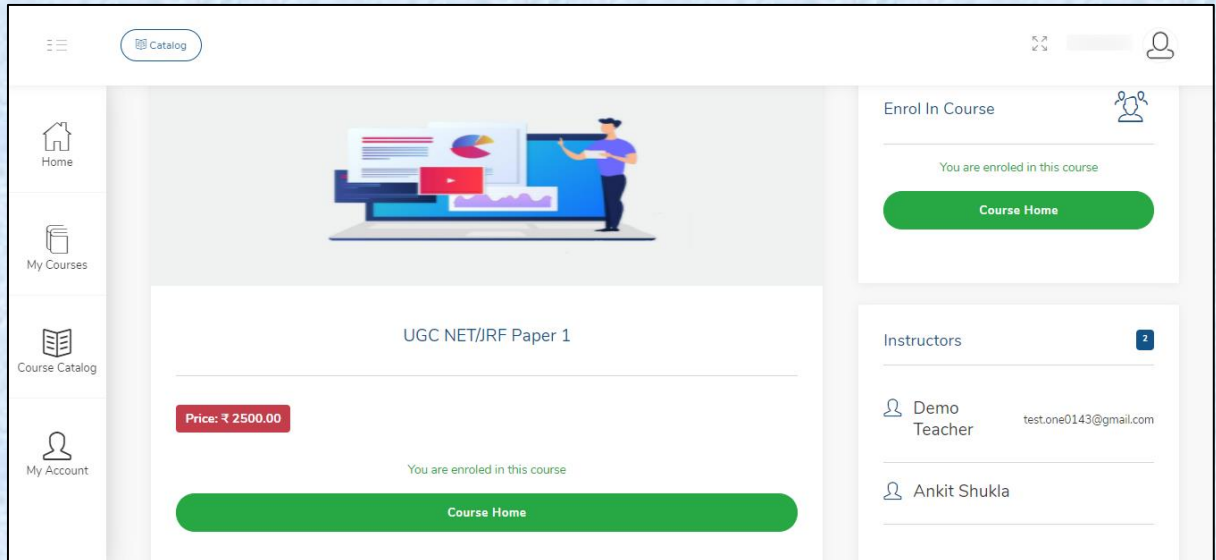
Catalog

Home

My Courses

Course Catalog

My Account

UGC NET/JRF Paper 1

Price: ₹ 2500.00

You are enroled in this course

Course Home

Enrol In Course

You are enroled in this course

Course Home

Instructors 2

Demo Teacher test.one0143@gmail.com

Ankit Shukla